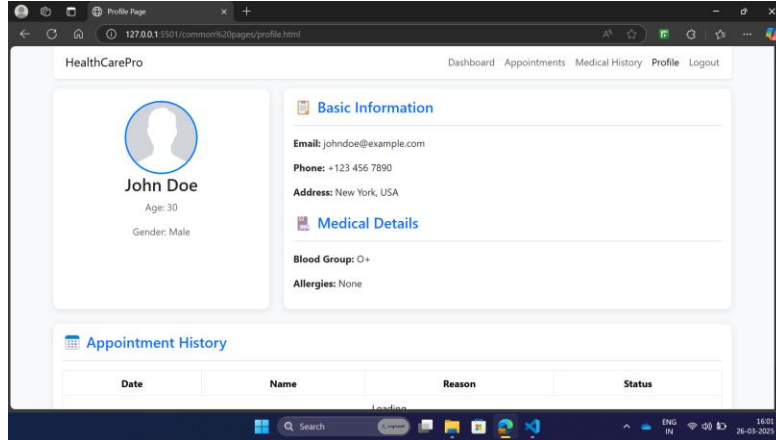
Profile Page
127.0.0.1:5501/common%20pages/profile.html

HealthCarePro
Dashboard Appointments Medical History Profile Logout

John Doe
Age: 30
Gender: Male

Basic Information
Email: johndoe@example.com
Phone: +123 456 7890
Address: New York, USA

Medical Details
Blood Group: O+
Allergies: None

Appointment History

| Date | Name | Reason | Status |
|---|---|---|---|

Loading...

Search
ENG IN
16:01
26-03-2025